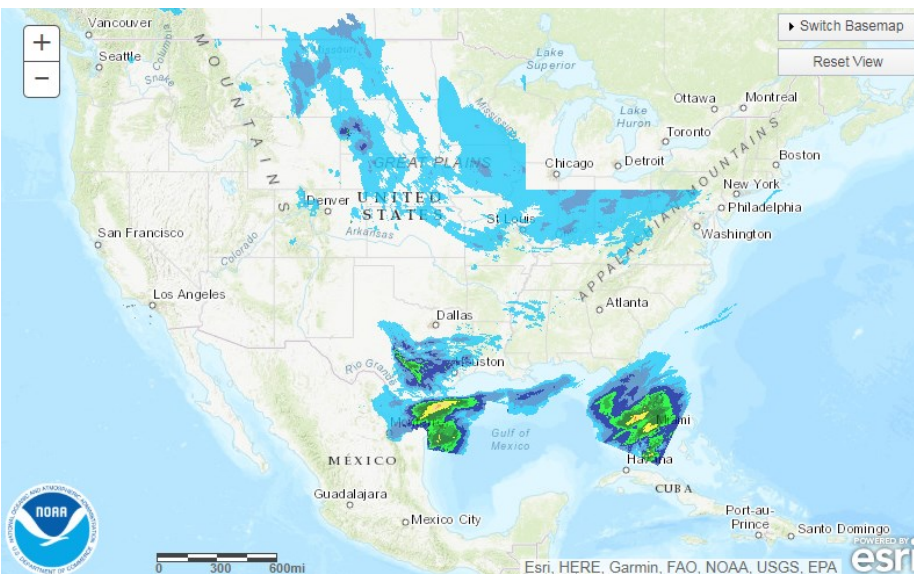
+
−
Switch Basemap
Reset View
Vancouver
Seattle
Snake
MOUNTAINS
Lake Superior
Ottawa
Montreal
Lake Huron
Toronto
Missouri
Boston
Chicago
Detroit
GREAT PLAINS
New York
Denver
UNITED STATES
Philadelphia
St Louis
Washington
San Francisco
Arkansas
Colorado
APPALACHIAN MOUNTAINS
Los Angeles
Atlanta
Dallas
Houston
Rio Grande
Gulf of Mexico
MÉXICO
Miami
Havana
CUBA
Guadalajara
Mexico City
Port-au-Prince
Santo Domingo
NOAA
NATIONAL OCEANIC AND ATMOSPHERIC ADMINISTRATION
U.S. DEPARTMENT OF COMMERCE
0
300
600mi
Esri, HERE, Garmin, FAO, NOAA, USGS, EPA
POWERED BY
esri